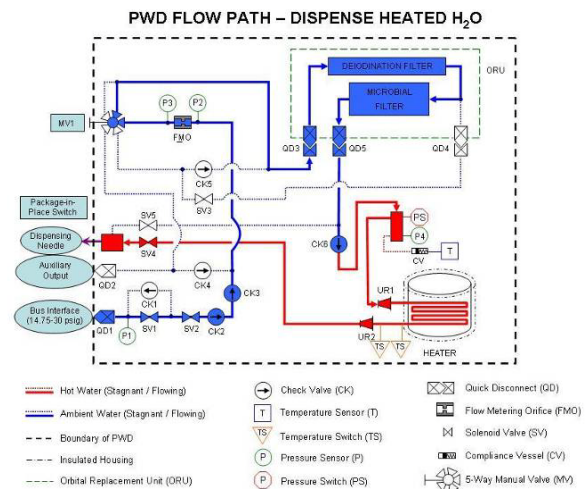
PWD FLOW PATH – DISPENSE HEATED $H_2O$

DEIODINATION FILTER

ORU

MICROBIAL FILTER

MV1

P3

P2

FMO

QD3

QD5

QD4

CK5

SV3

Package-in-Place Switch

SV5

PS

Dispensing Needle

SV4

CK6

P4

CV

T

Auxiliary Output

QD2

CK4

UR1

CK3

CK1

Bus Interface (14.75-30 psig)

QD1

SV1

SV2

CK2

P1

UR2

TS

TS

HEATER

Hot Water (Stagnant / Flowing)

Ambient Water (Stagnant / Flowing)

Boundary of PWD

Insulated Housing

Orbital Replacement Unit (ORU)

Check Valve (CK)

T Temperature Sensor (T)

TS Temperature Switch (TS)

P Pressure Sensor (P)

P Pressure Switch (PS)

Quick Disconnect (QD)

Flow Metering Orifice (FMO)

Solenoid Valve (SV)

Compliance Vessel (CV)

5-Way Manual Valve (MV)